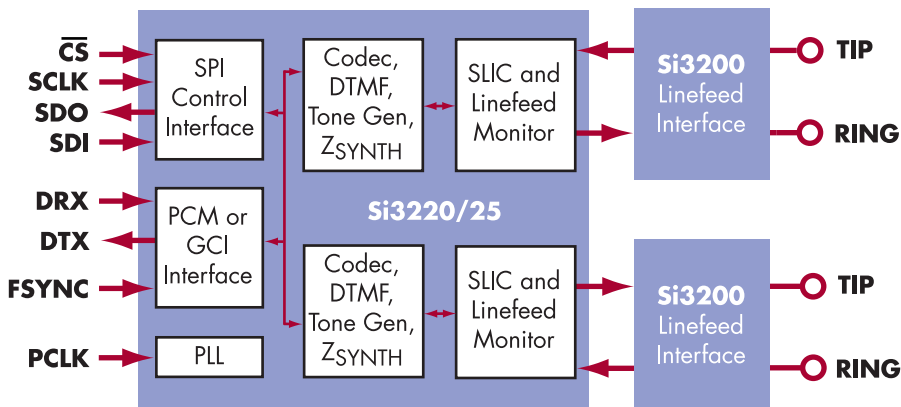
$\overline{CS}$
SCLK
SDO
SDI
DRX
DTX
FSYNC
PCLK

SPI Control Interface

PCM or GCI Interface

PLL

Codec, DTMF, Tone Gen, $Z_{SYNTH}$

Codec, DTMF, Tone Gen, $Z_{SYNTH}$

SLIC and Linefeed Monitor

SLIC and Linefeed Monitor

Si3220/25

Si3200 Linefeed Interface

Si3200 Linefeed Interface

TIP
RING
TIP
RING